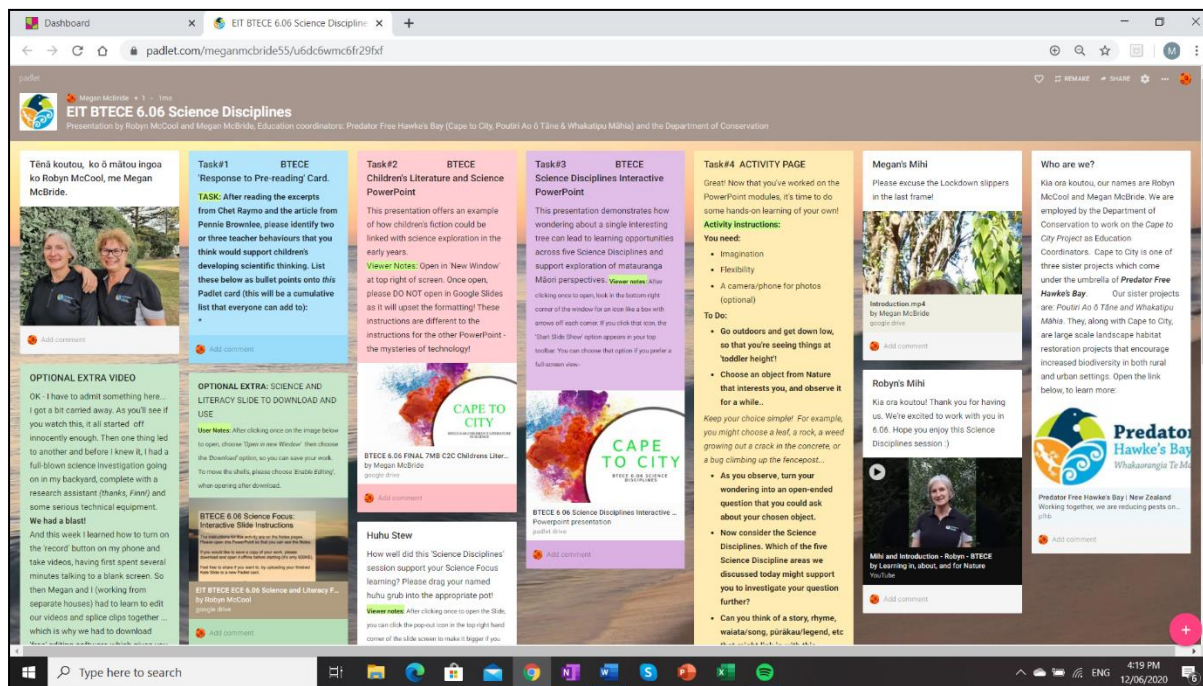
Dashboard ×
EIT BTECE 6.06 Science Discipline ×
+
padlet.com/meganmcbride55/u6dc6wmc6fr29fxf

padlet
Megan McBride • 3 • 1mo
EIT BTECE 6.06 Science Disciplines
Presentation by Robyn McCool and Megan McBride, Education coordinators: Predator Free Hawke's Bay (Cape to City, Poutiri Ao ō Tāne & Whakatipu Māhia) and the Department of Conservation
REMAKE SHARE

Tēnā koutou, ko ō mātou ingoa ko Robyn McCool, me Megan McBride.

Add comment

OPTIONAL EXTRA VIDEO
OK - I have to admit something here... I got a bit carried away. As you'll see if you watch this, it all started off innocently enough. Then one thing led to another and before I knew it, I had a full-blown science investigation going on in my backyard, complete with a research assistant (thanks, Finn!) and some serious technical equipment.
We had a blast!
And this week I learned how to turn on the 'record' button on my phone and take videos, having first spent several minutes talking to a blank screen. So then Megan and I (working from separate houses) had to learn to edit our videos and splice clips together ... which is why we had to download

Task#1 BTECE
'Response to Pre-reading' Card.
TASK: After reading the excerpts from Chet Raymo and the article from Pennie Brownlee, please identify two or three teacher behaviours that you think would support children's developing scientific thinking. List these below as bullet points onto this Padlet card (this will be a cumulative list that everyone can add to):

Add comment

OPTIONAL EXTRA: SCIENCE AND LITERACY SLIDE TO DOWNLOAD AND USE
User Notes: After clicking once on the image below to open, choose 'Open in new Window' then choose the 'Download' option, so you can save your work. To move the slides, please choose 'Enable Editing', when opening after download.

BTECE 6.06 Science Focus: Interactive Slide Instructions
EIT BTECE ECE 6.06 Science and Literacy F...
by Robyn McCool
google drive
Add comment

Task#2 BTECE
Children's Literature and Science PowerPoint
This presentation offers an example of how children's fiction could be linked with science exploration in the early years.
Viewer Notes: Open in 'New Window' at top right of screen. Once open, please DO NOT open in Google Slides as it will upset the formatting! These instructions are different to the instructions for the other PowerPoint - the mysteries of technology!

CAPE TO CITY
BTECE 6.06 FINAL 7MB C2C Childrens Liter...
by Megan McBride
google drive
Add comment

Huhu Stew
How well did this 'Science Disciplines' session support your Science Focus learning? Please drag your named huhu grub into the appropriate pot!
Viewer notes: After clicking once to open the Slide, you can click the pop-out icon in the top right hand corner of the slide screen to make it bigger if you

Task#3 BTECE
Science Disciplines Interactive PowerPoint
This presentation demonstrates how wondering about a single interesting tree can lead to learning opportunities across five Science Disciplines and support exploration of matauranga Māori perspectives. Viewer notes: After clicking once to open, look in the bottom right corner of the window for an icon like a box with arrows off each corner. If you click that icon, the 'Start Slide Show' option appears in your top toolbar. You can choose that option if you prefer a full-screen view.

CAPE TO CITY
BTECE 6.06 SCIENCE DISCIPLINES
BTECE 6 06 Science Disciplines Interactive ...
Powerpoint presentation
padlet drive
Add comment

Task#4 ACTIVITY PAGE
Great! Now that you've worked on the PowerPoint modules, it's time to do some hands-on learning of your own!
Activity instructions:
You need:
• Imagination
• Flexibility
• A camera/phone for photos (optional)
To Do:
• Go outdoors and get down low, so that you're seeing things at 'toddler height'!
• Choose an object from Nature that interests you, and observe it for a while..
Keep your choice simple! For example, you might choose a leaf, a rock, a weed growing out a crack in the concrete, or a bug climbing up the fencepost...
• As you observe, turn your wondering into an open-ended question that you could ask about your chosen object.
• Now consider the Science Disciplines. Which of the five Science Disciplines areas we discussed today might support you to investigate your question further?
• Can you think of a story, rhyme, waiata/song, pūrākau/legend, etc

Megan's Mihi
Please excuse the Lockdown slippers in the last frame!
Introduction.mp4
by Megan McBride
google drive
Add comment

Robyn's Mihi
Kia ora koutou! Thank you for having us. We're excited to work with you in 6.06. Hope you enjoy this Science Disciplines session :)
Mihi and Introduction - Robyn - BTECE
by Learning in, about, and for Nature
YouTube
Add comment

Who are we?
Kia ora koutou, our names are Robyn McCool and Megan McBride. We are employed by the Department of Conservation to work on the Cape to City Project as Education Coordinators. Cape to City is one of three sister projects which come under the umbrella of Predator Free Hawke's Bay. Our sister projects are: Poutiri Ao ō Tāne and Whakatipu Māhia. They, along with Cape to City, are large scale landscape habitat restoration projects that encourage increased biodiversity in both rural and urban settings. Open the link below, to learn more:
Predator Hawke's Bay Whakaorangia Te M
Predator Free Hawke's Bay | New Zealand
Working together, we are reducing pests on...
pfhb
Add comment

Type here to search
ENG
4:19 PM
12/06/2020